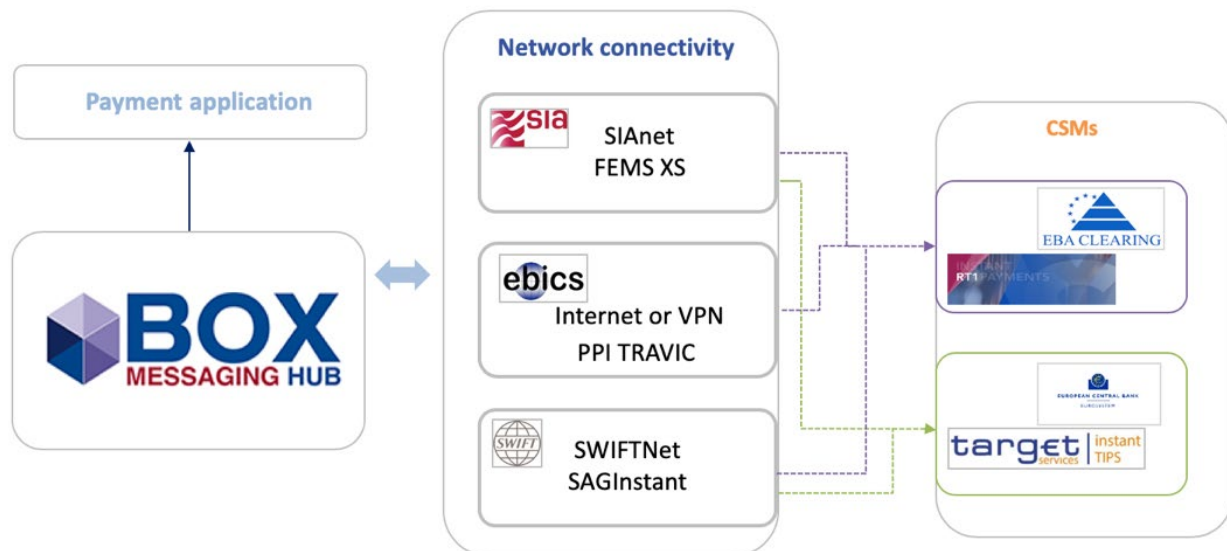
Payment application

BOX MESSAGING HUB

Network connectivity

SIA
SIAnet
FEMS XS

ebics
Internet or VPN
PPI TRAVIC

SWIFT
SWIFTNet
SAGInstant

CSMs

EBA CLEARING
RT1 PAYMENTS

EUROPEAN CENTRAL BANK
EUROSYSTEM

target services | instant TIPS